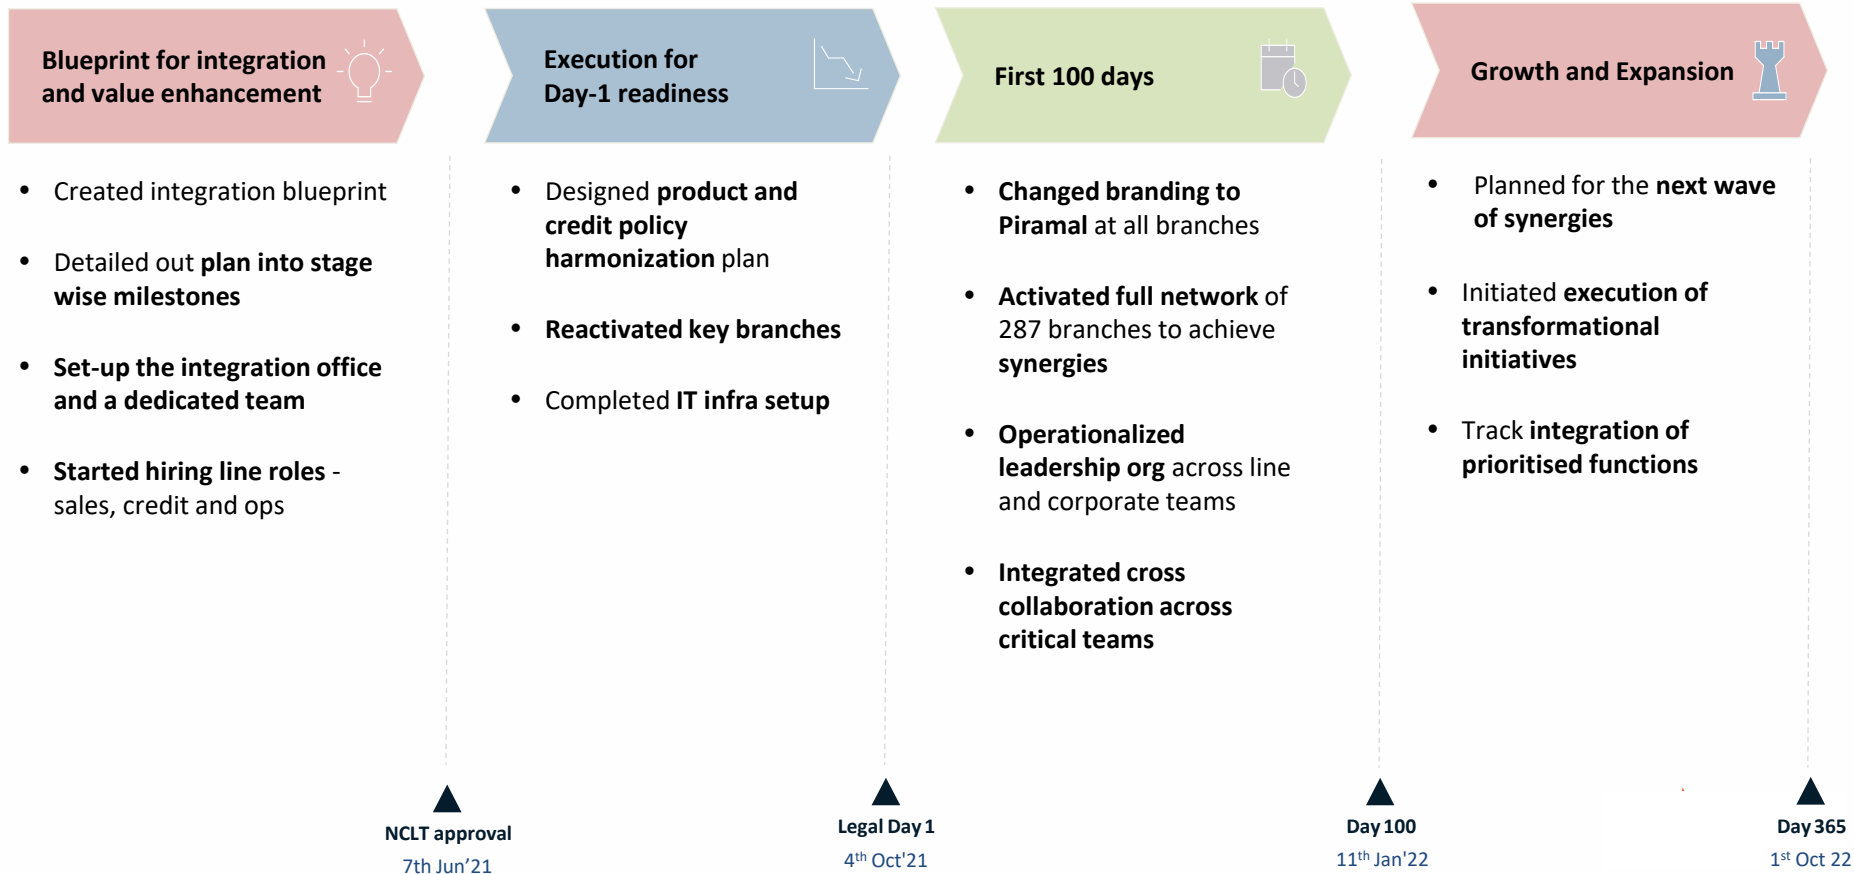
Blueprint for integration and value enhancement

Execution for Day-1 readiness

First 100 days

Growth and Expansion

- Created integration blueprint
- Detailed out plan into stage wise milestones
- Set-up the integration office and a dedicated team
- Started hiring line roles - sales, credit and ops

- Designed product and credit policy harmonization plan
- Reactivated key branches
- Completed IT infra setup

- Changed branding to Piramal at all branches
- Activated full network of 287 branches to achieve synergies
- Operationalized leadership org across line and corporate teams
- Integrated cross collaboration across critical teams

- Planned for the next wave of synergies
- Initiated execution of transformational initiatives
- Track integration of prioritised functions

NCLT approval
7th Jun’21

Legal Day 1
$4^{th}$ Oct'21

Day 100
$11^{th}$ Jan'22

Day 365
$1^{st}$ Oct 22